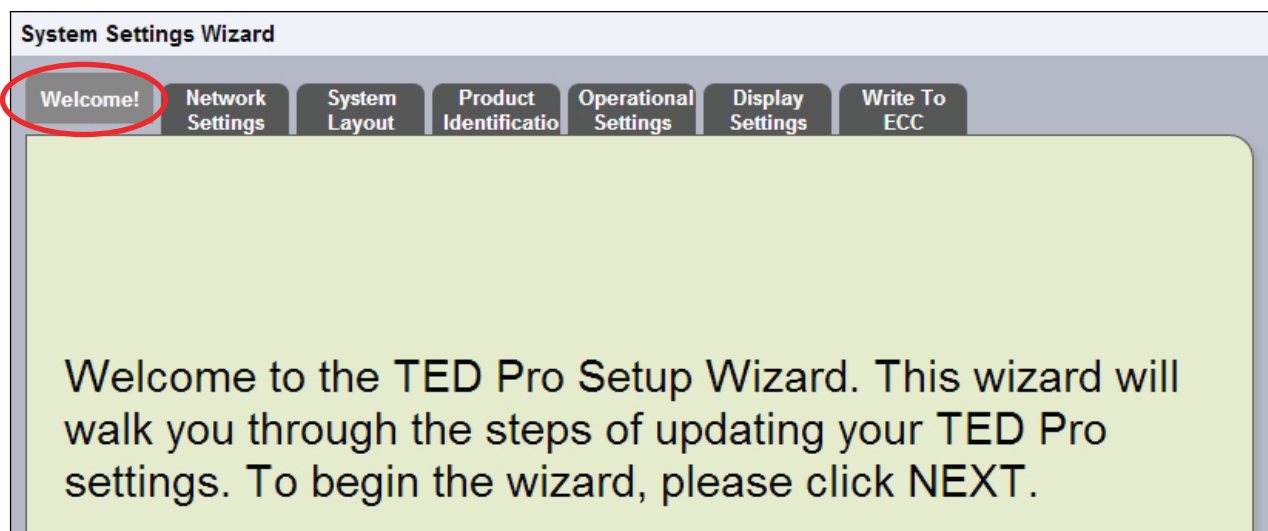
System Settings Wizard

Welcome!

Network Settings

System Layout

Product Identificatio

Operational Settings

Display Settings

Write To ECC

Welcome to the TED Pro Setup Wizard. This wizard will walk you through the steps of updating your TED Pro settings. To begin the wizard, please click NEXT.